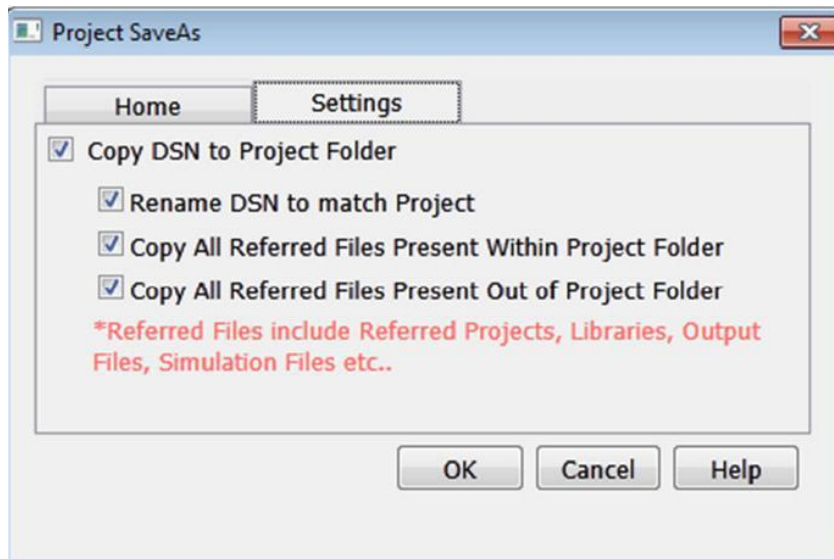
Project SaveAs

Home

Settings

Copy DSN to Project Folder

Rename DSN to match Project

Copy All Referred Files Present Within Project Folder

Copy All Referred Files Present Out of Project Folder

*Referred Files include Referred Projects, Libraries, Output Files, Simulation Files etc..

OK

Cancel

Help